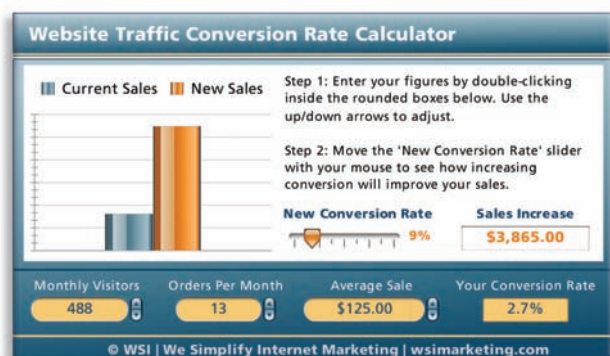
Website Traffic Conversion Rate Calculator

Current Sales New Sales

Step 1: Enter your figures by double-clicking inside the rounded boxes below. Use the up/down arrows to adjust.

Step 2: Move the 'New Conversion Rate' slider with your mouse to see how increasing conversion will improve your sales.

New Conversion Rate

9%

Sales Increase

$3,865.00

Monthly Visitors

488

Orders Per Month

13

Average Sale

$125.00

Your Conversion Rate

2.7%

© WSI | We Simplify Internet Marketing | wsimarketing.com